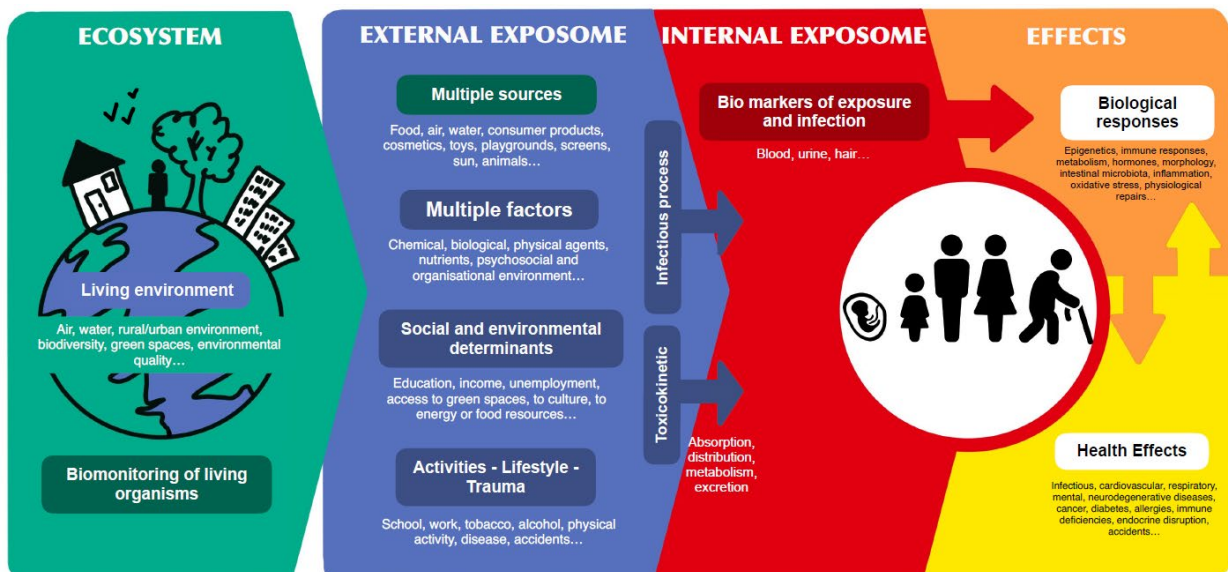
ECOSYSTEM

Living environment

Air, water, rural/urban environment, biodiversity, green spaces, environmental quality…

Biomonitoring of living organisms

EXTERNAL EXPOSOME

Multiple sources

Food, air, water, consumer products, cosmetics, toys, playgrounds, screens, sun, animals…

Multiple factors

Chemical, biological, physical agents, nutrients, psychosocial and organisational environment…

Social and environmental determinants

Education, income, unemployment, access to green spaces, to culture, to energy or food resources…

Activities - Lifestyle - Trauma

School, work, tobacco, alcohol, physical activity, disease, accidents…

Infectious process

Toxicokinetic

INTERNAL EXPOSOME

Bio markers of exposure and infection

Blood, urine, hair…

Absorption, distribution, metabolism, excretion

EFFECTS

Biological responses

Epigenetics, immune responses, metabolism, hormones, morphology, intestinal microbiota, inflammation, oxidative stress, physiological repairs…

Health Effects

Infectious, cardiovascular, respiratory, mental, neurodegenerative diseases, cancer, diabetes, allergies, immune deficiencies, endocrine disruption, accidents…